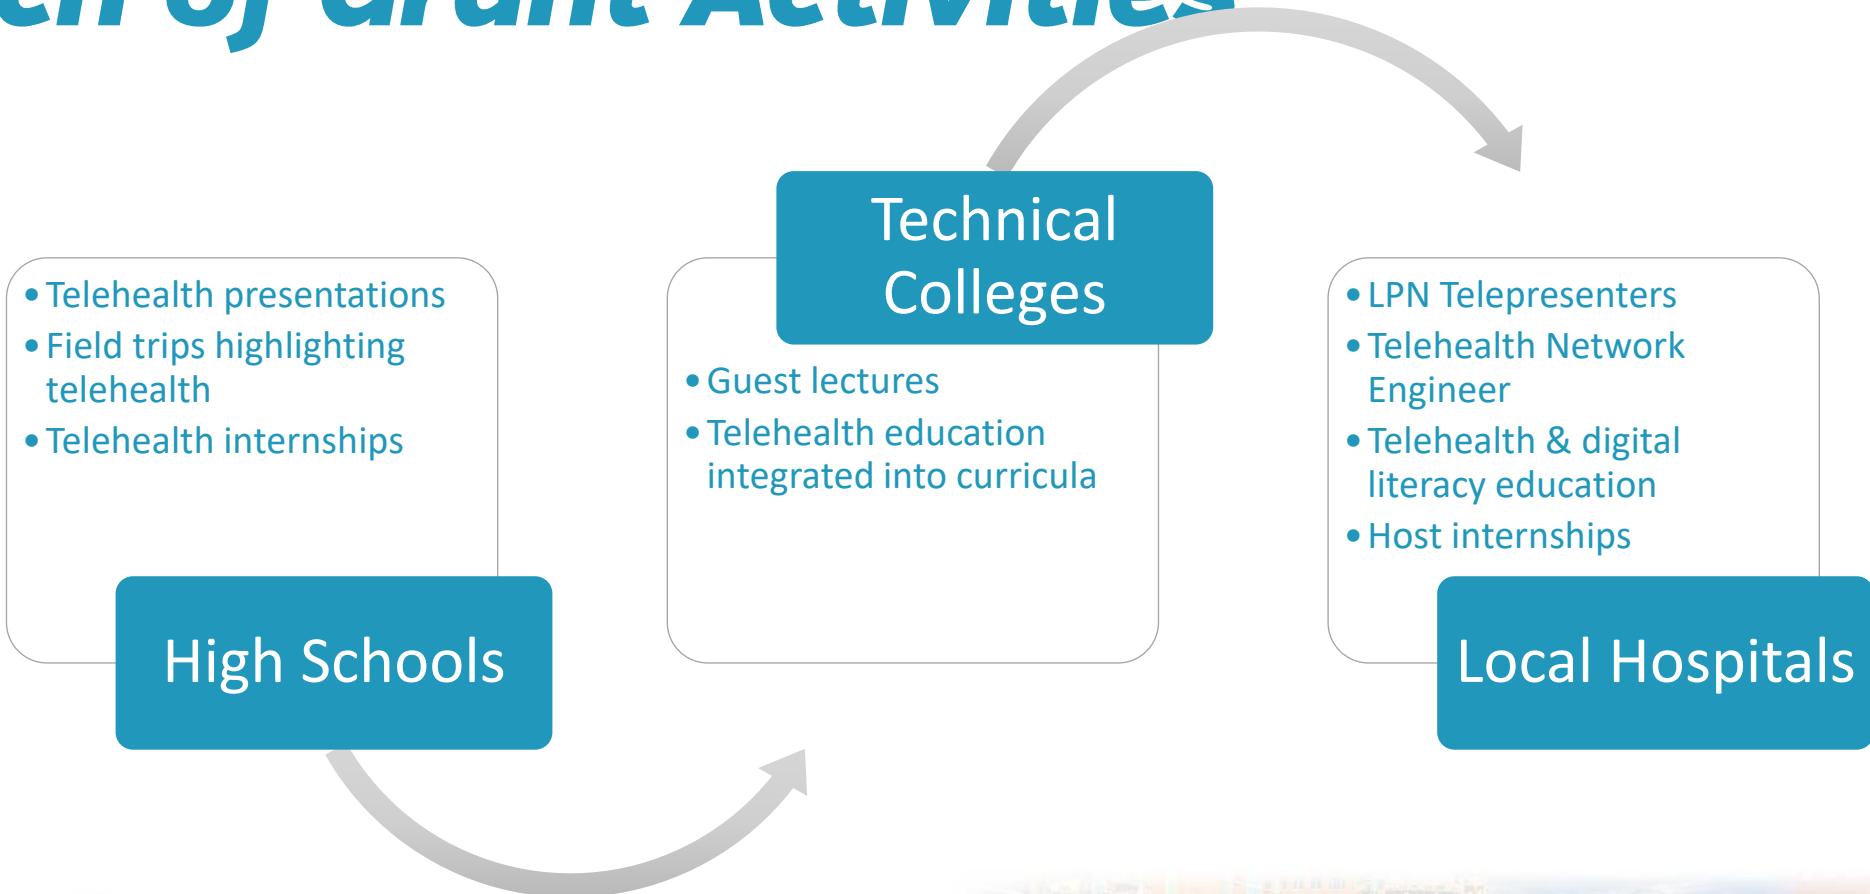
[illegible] of Grant Activities

- Telehealth presentations
- Field trips highlighting telehealth
- Telehealth internships

High Schools

Technical Colleges

- Guest lectures
- Telehealth education integrated into curricula

- LPN Telepresenters
- Telehealth Network Engineer
- Telehealth & digital literacy education
- Host internships

Local Hospitals